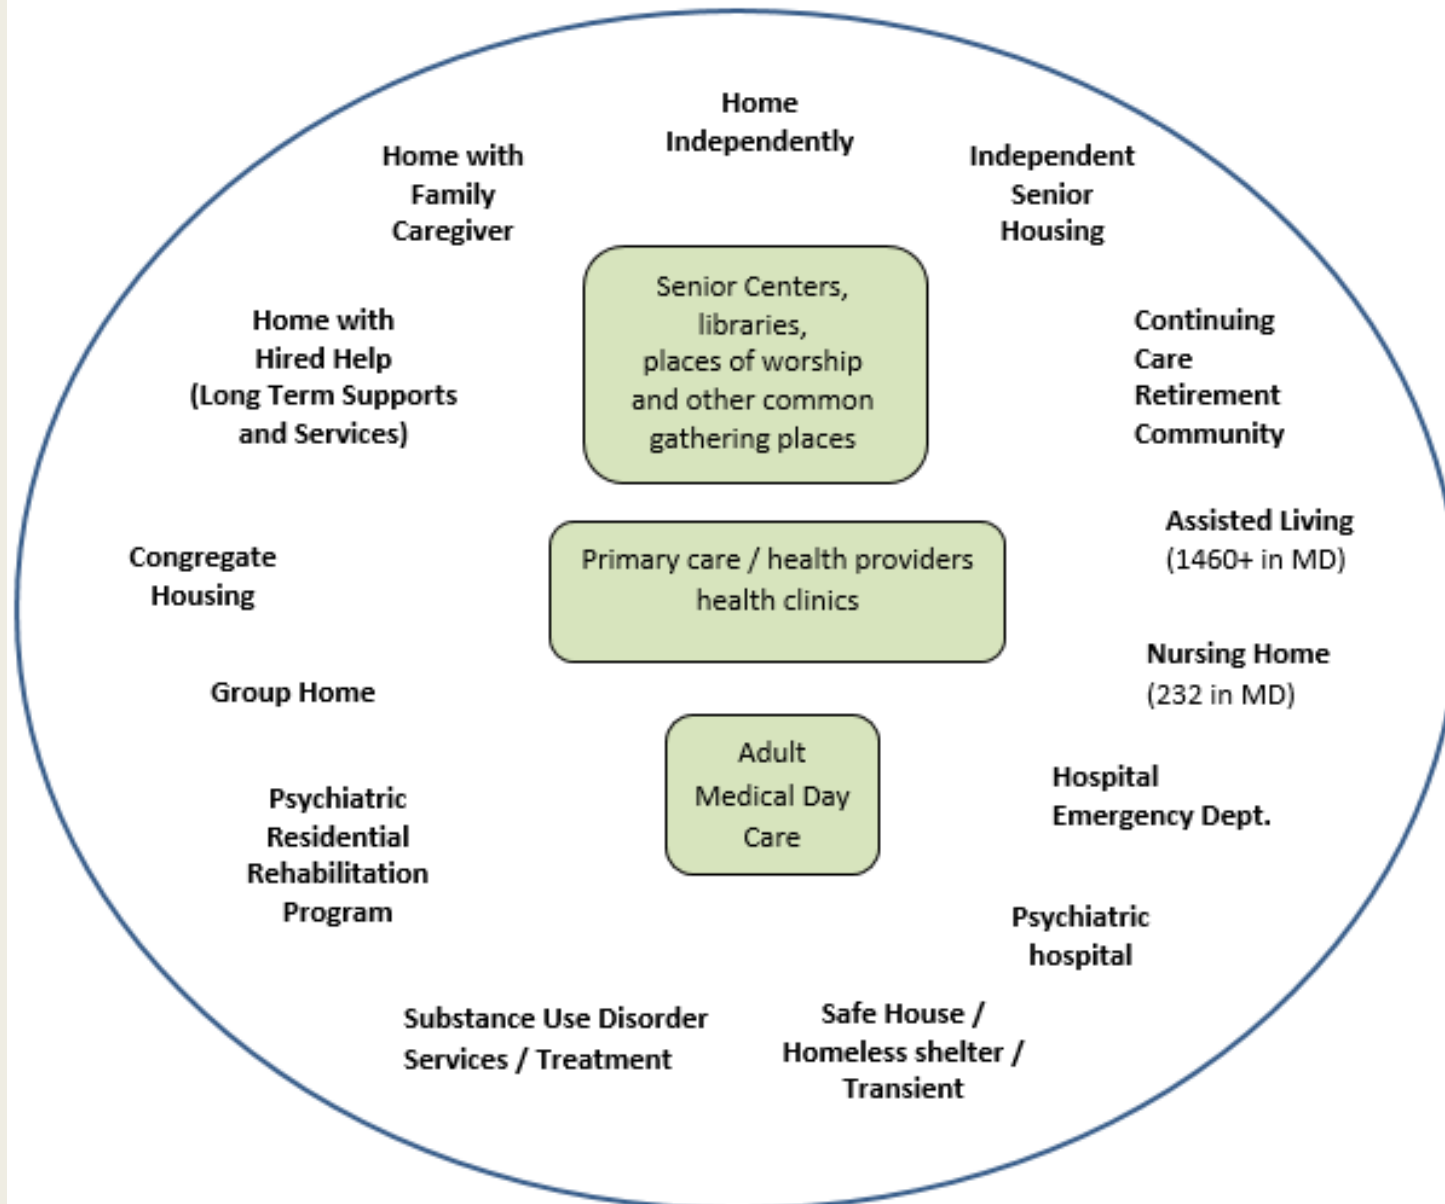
Home Independently

Home with Family Caregiver

Independent Senior Housing

Senior Centers, libraries, places of worship and other common gathering places

Home with Hired Help (Long Term Supports and Services)

Continuing Care Retirement Community

Assisted Living (1460+ in MD)

Congregate Housing

Primary care / health providers health clinics

Nursing Home (232 in MD)

Group Home

Adult Medical Day Care

Hospital Emergency Dept.

Psychiatric Residential Rehabilitation Program

Psychiatric hospital

Substance Use Disorder Services / Treatment

Safe House / Homeless shelter / Transient